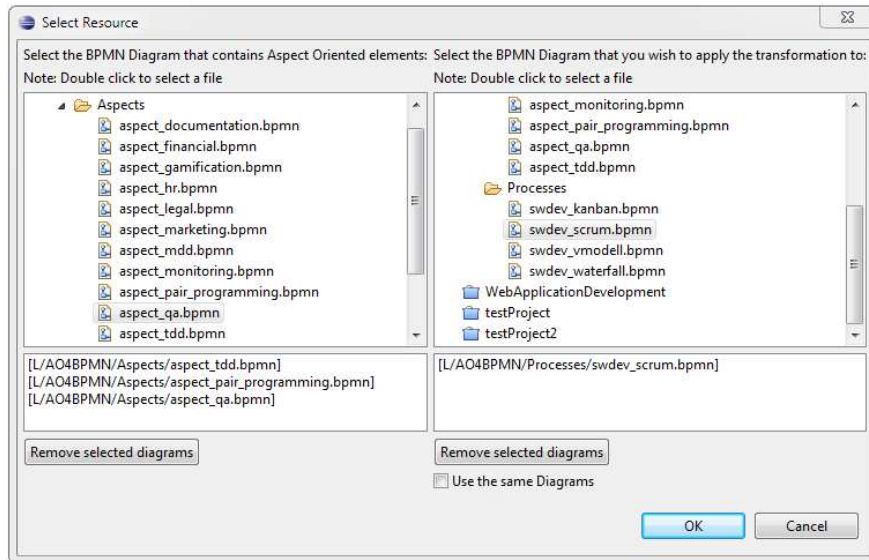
Select Resource

Select the BPMN Diagram that contains Aspect Oriented elements:
Note: Double click to select a file

Aspects
aspect_documentation.bpmn
aspect_financial.bpmn
aspect_gamification.bpmn
aspect_hr.bpmn
aspect_legal.bpmn
aspect_marketing.bpmn
aspect_mdd.bpmn
aspect_monitoring.bpmn
aspect_pair_programming.bpmn
aspect_qa.bpmn
aspect_tdd.bpmn

[L/AO4BPMN/Aspects/aspect_tdd.bpmn]
[L/AO4BPMN/Aspects/aspect_pair_programming.bpmn]
[L/AO4BPMN/Aspects/aspect_qa.bpmn]

Remove selected diagrams

Select the BPMN Diagram that you wish to apply the transformation to:
Note: Double click to select a file

aspect_monitoring.bpmn
aspect_pair_programming.bpmn
aspect_qa.bpmn
aspect_tdd.bpmn
Processes
swdev_kanban.bpmn
swdev_scrum.bpmn
swdev_vmodell.bpmn
swdev_waterfall.bpmn
WebApplicationDevelopment
testProject
testProject2

[L/AO4BPMN/Processes/swdev_scrum.bpmn]

Remove selected diagrams

Use the same Diagrams

OK
Cancel